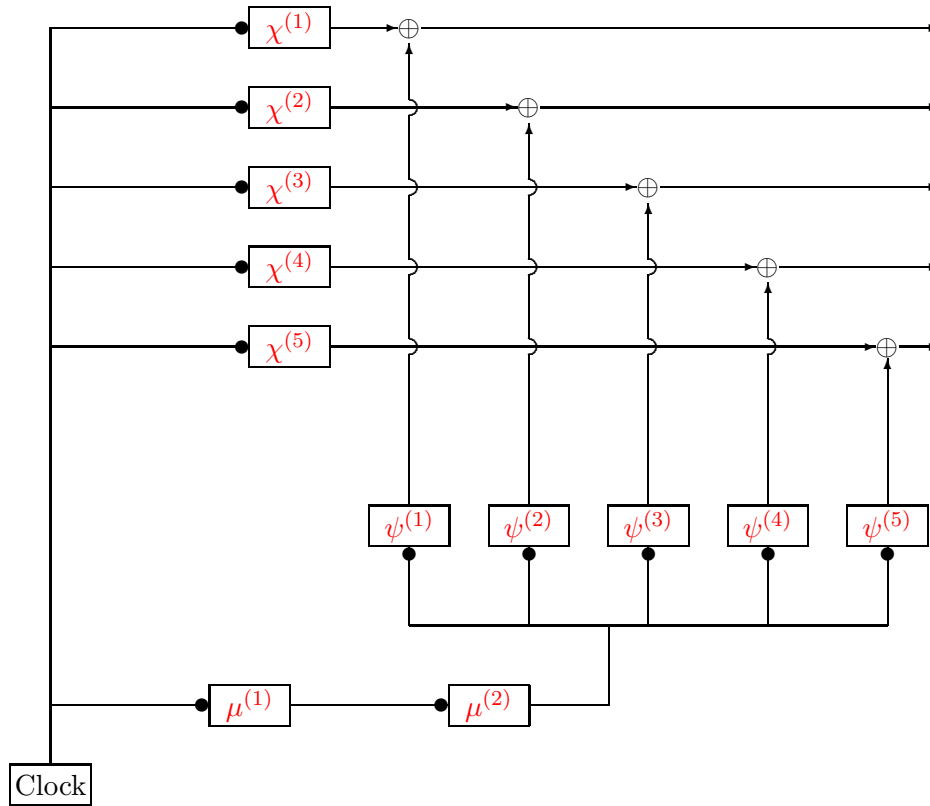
$\chi^{(1)}$
$\oplus$
$\chi^{(2)}$
$\oplus$
$\chi^{(3)}$
$\oplus$
$\chi^{(4)}$
$\oplus$
$\chi^{(5)}$
$\oplus$
$\psi^{(1)}$ $\psi^{(2)}$ $\psi^{(3)}$ $\psi^{(4)}$ $\psi^{(5)}$
$\mu^{(1)}$ $\mu^{(2)}$
Clock